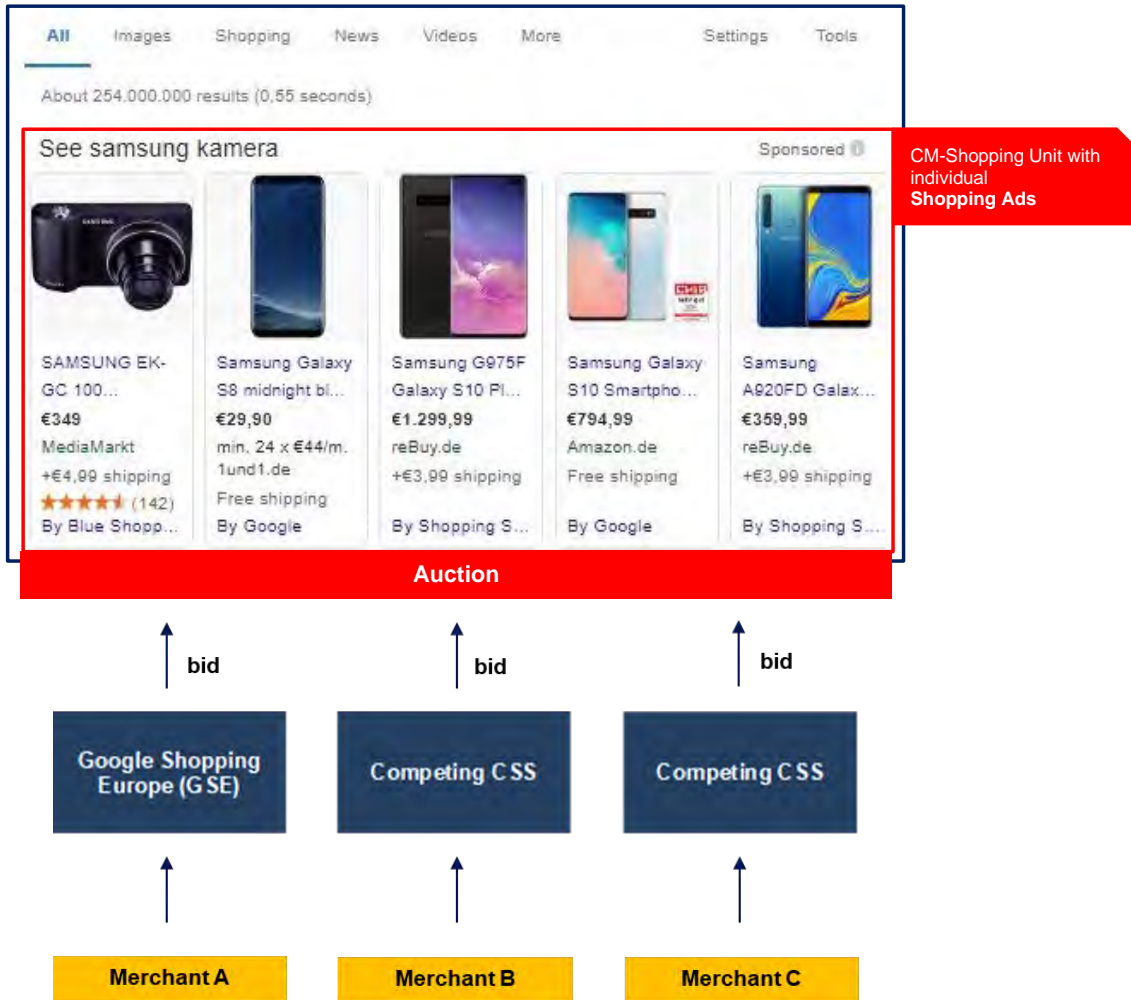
All Images Shopping News Videos More Settings Tools

About 254.000.000 results (0,55 seconds)

See samsung kamera

Sponsored

CM-Shopping Unit with individual
**Shopping Ads**

SAMSUNG EK-GC 100...
€349
MediaMarkt
+€4,99 shipping
(142)
By Blue Shopp...

Samsung Galaxy S8 midnight bl...
€29,90
min. 24 x €44/m.
1und1.de
Free shipping
By Google

Samsung G975F Galaxy S10 Pl...
€1.299,99
reBuy.de
+€3,99 shipping
By Shopping S...

Samsung Galaxy S10 Smartpho...
€794,99
Amazon.de
Free shipping
By Google

Samsung A920FD Galax...
€359,99
reBuy.de
+€3,99 shipping
By Shopping S...

Auction

bid

bid

bid

Google Shopping Europe (GSE)

Competing CSS

Competing CSS

Merchant A

Merchant B

Merchant C